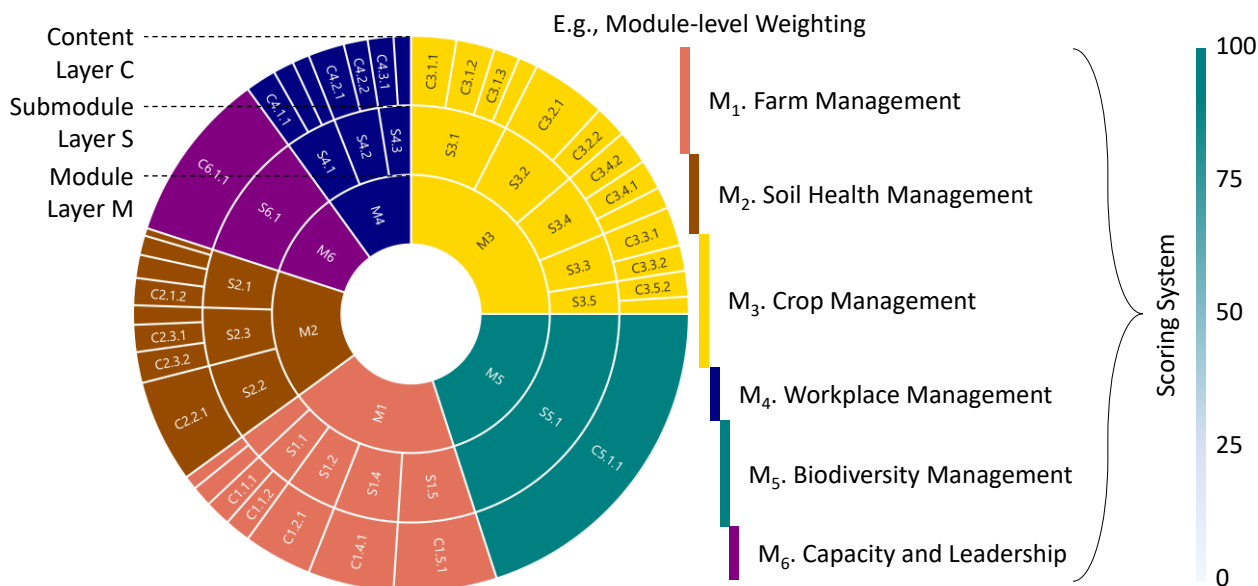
Content
Layer C
Submodule
Layer S
Module
Layer M

C4.3.1
C4.2.2
C4.2.1
C4.1.1
S4.3
S4.2
S4.1
M4
C6.1.1
S6.1
M6
C3.1.1
C3.1.2
C3.1.3
C3.2.1
C3.2.2
C3.4.2
C3.4.1
C3.3.1
C3.3.2
C3.5.2
S3.1
S3.2
S3.4
S3.3
S3.5
M3
C2.1.2
C2.3.1
C2.3.2
C2.2.1
S2.1
S2.3
S2.2
M2
M5
S5.1
C5.1.1
M1
S1.1
S1.2
S1.4
S1.5
C1.1.1
C1.1.2
C1.2.1
C1.4.1
C1.5.1

E.g., Module-level Weighting
$M_1$. Farm Management
$M_2$. Soil Health Management
$M_3$. Crop Management
$M_4$. Workplace Management
$M_5$. Biodiversity Management
$M_6$. Capacity and Leadership

Scoring System
100
75
50
25
0